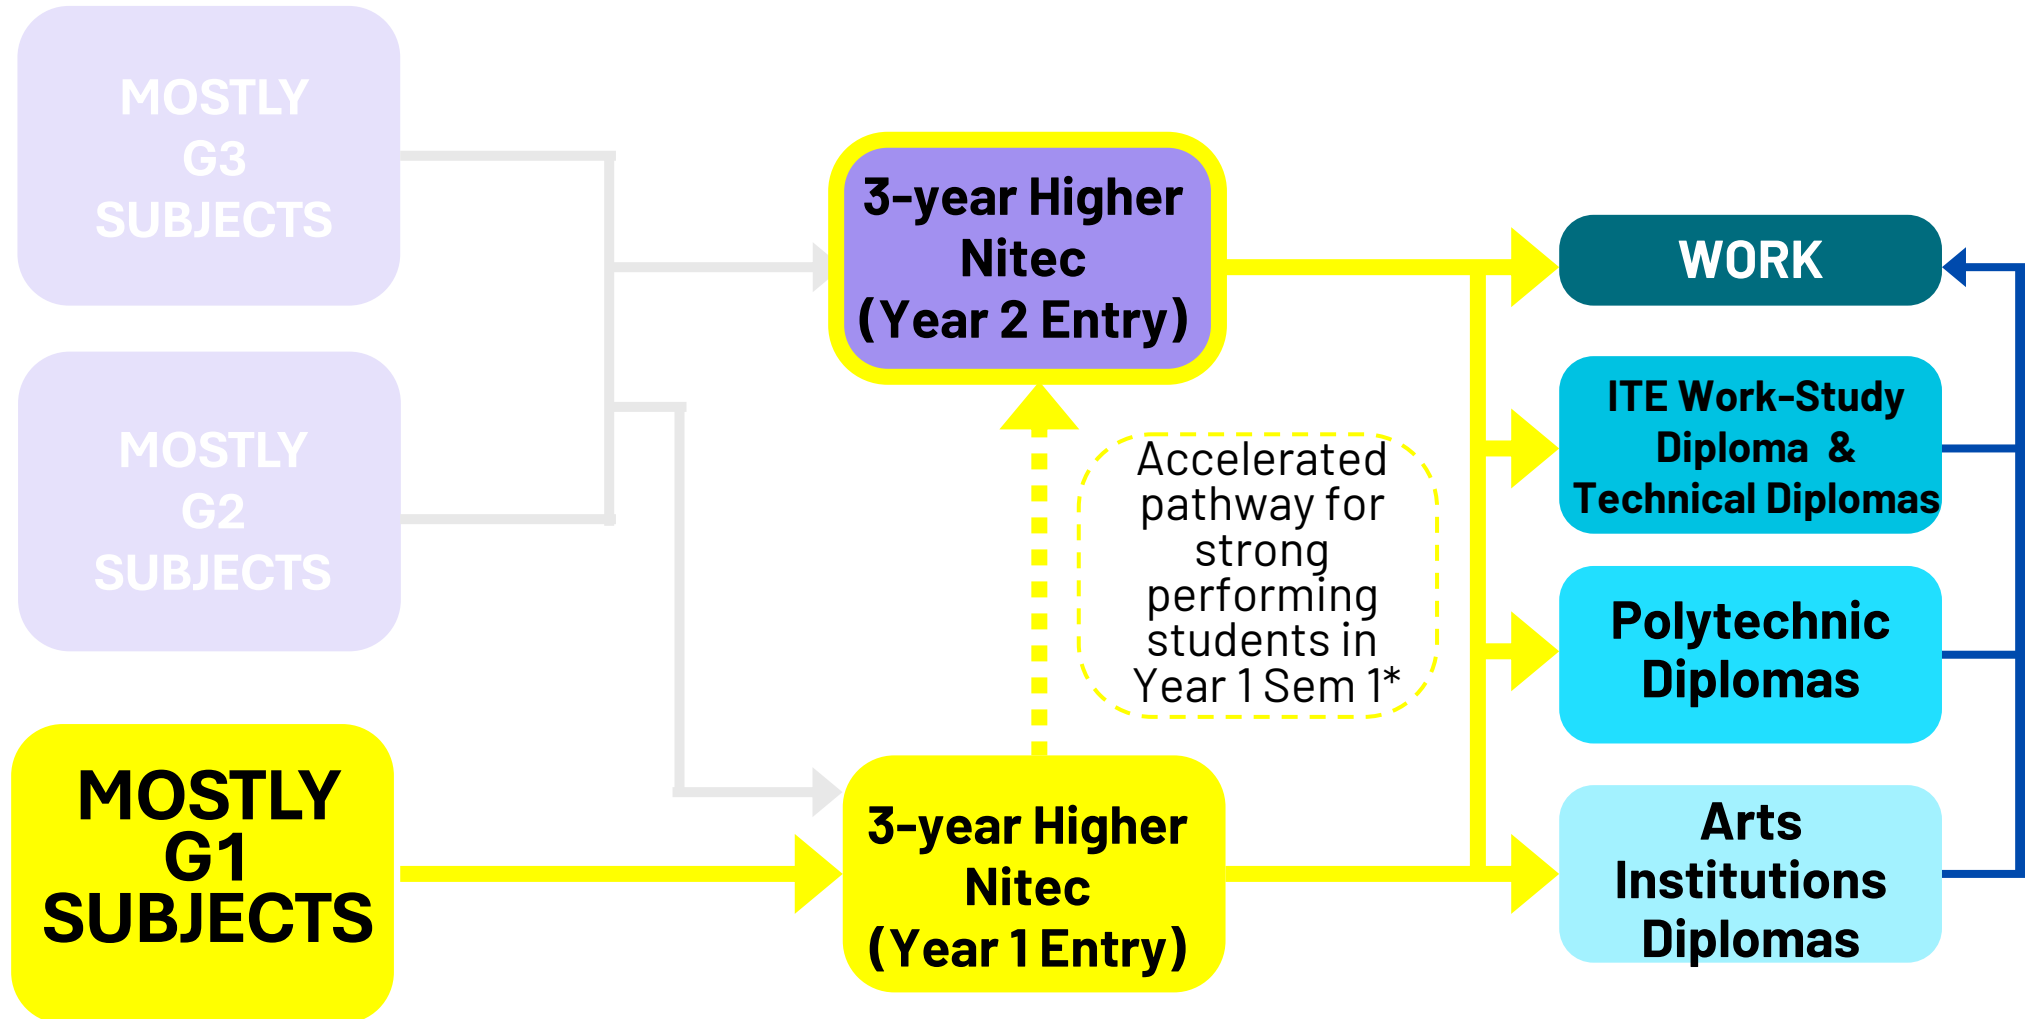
MOSTLY G3 SUBJECTS

MOSTLY G2 SUBJECTS

MOSTLY G1 SUBJECTS

3-year Higher Nitec (Year 2 Entry)

Accelerated pathway for strong performing students in Year 1 Sem 1*

3-year Higher Nitec (Year 1 Entry)

WORK

ITE Work-Study Diploma & Technical Diplomas

Polytechnic Diplomas

Arts Institutions Diplomas